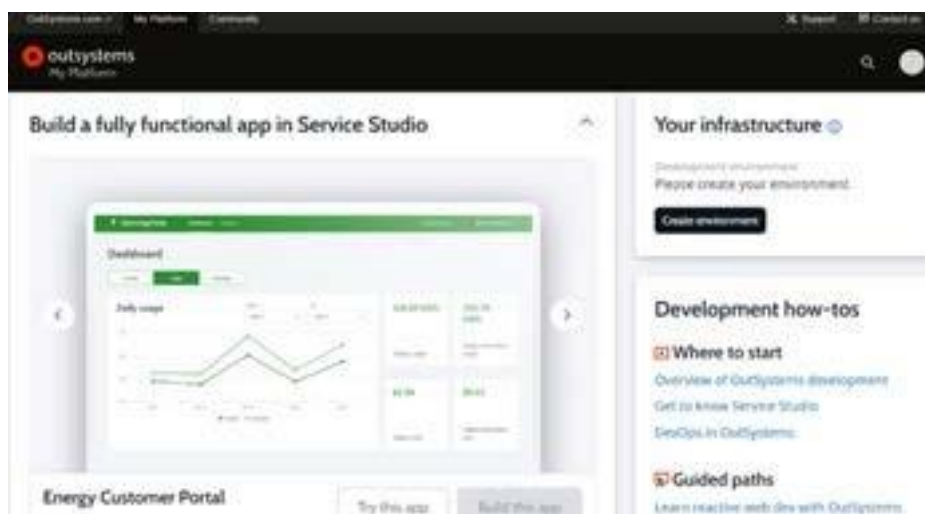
OutSystems.com | My Platform | Community

Support | Contact us

outsystems
My Platform

Build a fully functional app in Service Studio

Dashboard

Daily usage

Energy Customer Portal

Try this app

Build this app

Your infrastructure

Development environment
Please create your environment.

Create environment

Development how-tos

Where to start

Overview of OutSystems development

Get to know Service Studio

DevOps in OutSystems

Guided paths

Learn reactive web dev with OutSystems